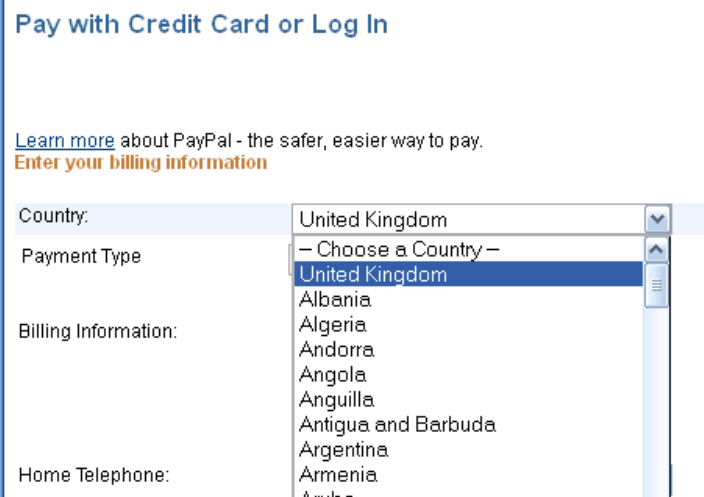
Pay with Credit Card or Log In

Learn more about PayPal - the safer, easier way to pay.
Enter your billing information

Country: United Kingdom

Payment Type

Billing Information:

Home Telephone:

– Choose a Country –
United Kingdom
Albania
Algeria
Andorra
Angola
Anguilla
Antigua and Barbuda
Argentina
Armenia
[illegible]